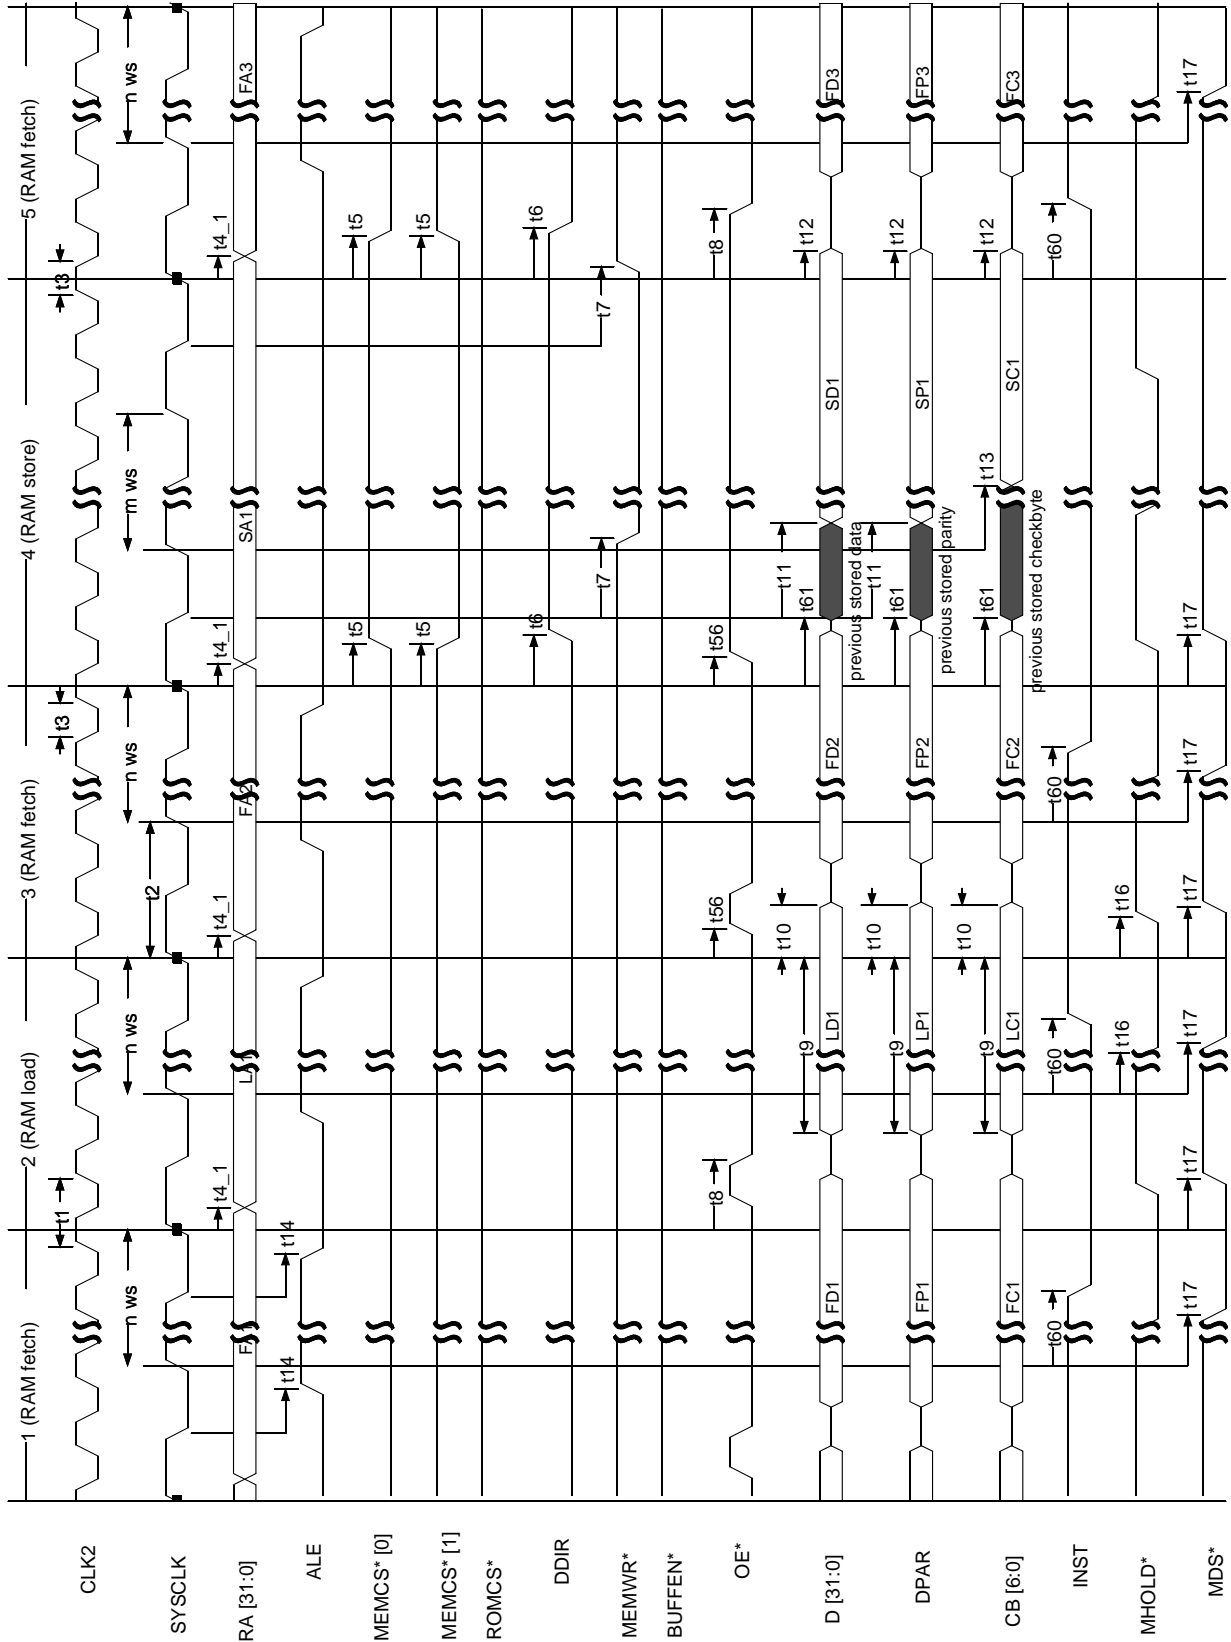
CLK2
SYSCLK
RA [31:0]
ALE
MEMCS* [0]
MEMCS* [1]
ROMCS*
DDIR
MEMWR*
BUFFEN*
OE*
D [31:0]
DPAR
CB [6:0]
INST
MHOLD*
MDS*

1 (RAM fetch)
2 (RAM load)
3 (RAM fetch)
4 (RAM store)
5 (RAM fetch)

n ws
n ws
n ws
m ws
n ws

t1
t2
t3
t3
t4_1
t4_1
t4_1
t4_1
t5
t5
t5
t5
t6
t6
t7
t7
t8
t8
t9
t9
t9
t10
t10
t10
t11
t11
t12
t12
t12
t13
t14
t14
t16
t16
t17
t17
t17
t17
t17
t17
t56
t56
t60
t60
t60
t60
t61
t61
t61

FA1
LA1
FA2
SA1
FA3
FD1
LD1
FD2
SD1
FD3
FP1
LP1
FP2
SP1
FP3
FC1
LC1
FC2
SC1
FC3

previous stored data
previous stored parity
previous stored checkbyte